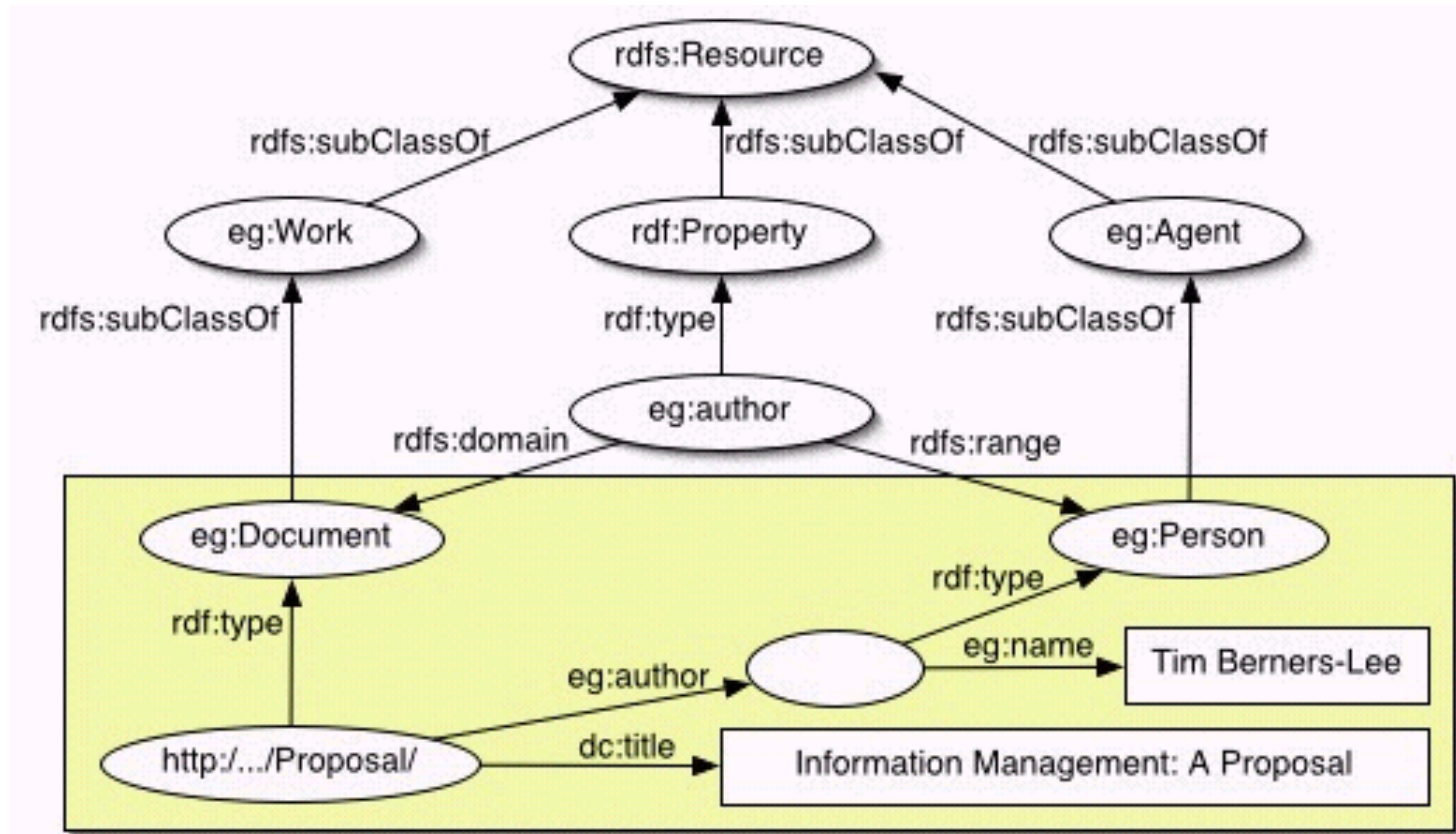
rdfs:Resource

rdfs:subClassOf
rdfs:subClassOf
rdfs:subClassOf

eg:Work
rdf:Property
eg:Agent

rdfs:subClassOf
rdf:type
rdfs:subClassOf

eg:author
rdfs:domain
rdfs:range

eg:Document
eg:Person

rdf:type
rdf:type
eg:name
Tim Berners-Lee
eg:author

http:/.../Proposal/
dc:title
Information Management: A Proposal